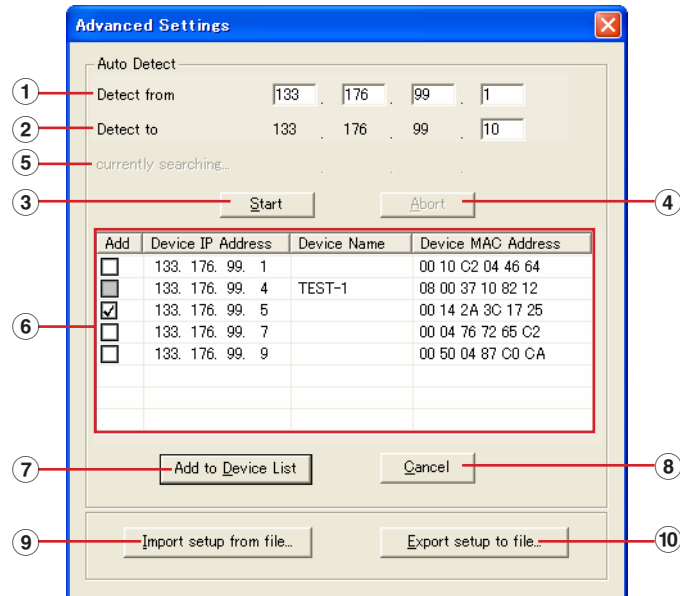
Advanced Settings

Auto Detect

1 Detect from 133 . 176 . 99 . 1

2 Detect to 133 . 176 . 99 . 10

5 currently searching...

3 Start

4 Abort

6

| Add | Device IP Address | Device Name | Device MAC Address |
|---|---|---|---|
| ☐ | 133. 176. 99. 1 | | 00 10 C2 04 46 64 |
| ☐ | 133. 176. 99. 4 | TEST-1 | 08 00 37 10 82 12 |
| ☑ | 133. 176. 99. 5 | | 00 14 2A 3C 17 25 |
| ☐ | 133. 176. 99. 7 | | 00 04 76 72 65 C2 |
| ☐ | 133. 176. 99. 9 | | 00 50 04 87 C0 CA |

7 Add to Device List

8 Cancel

9 Import setup from file...

10 Export setup to file...